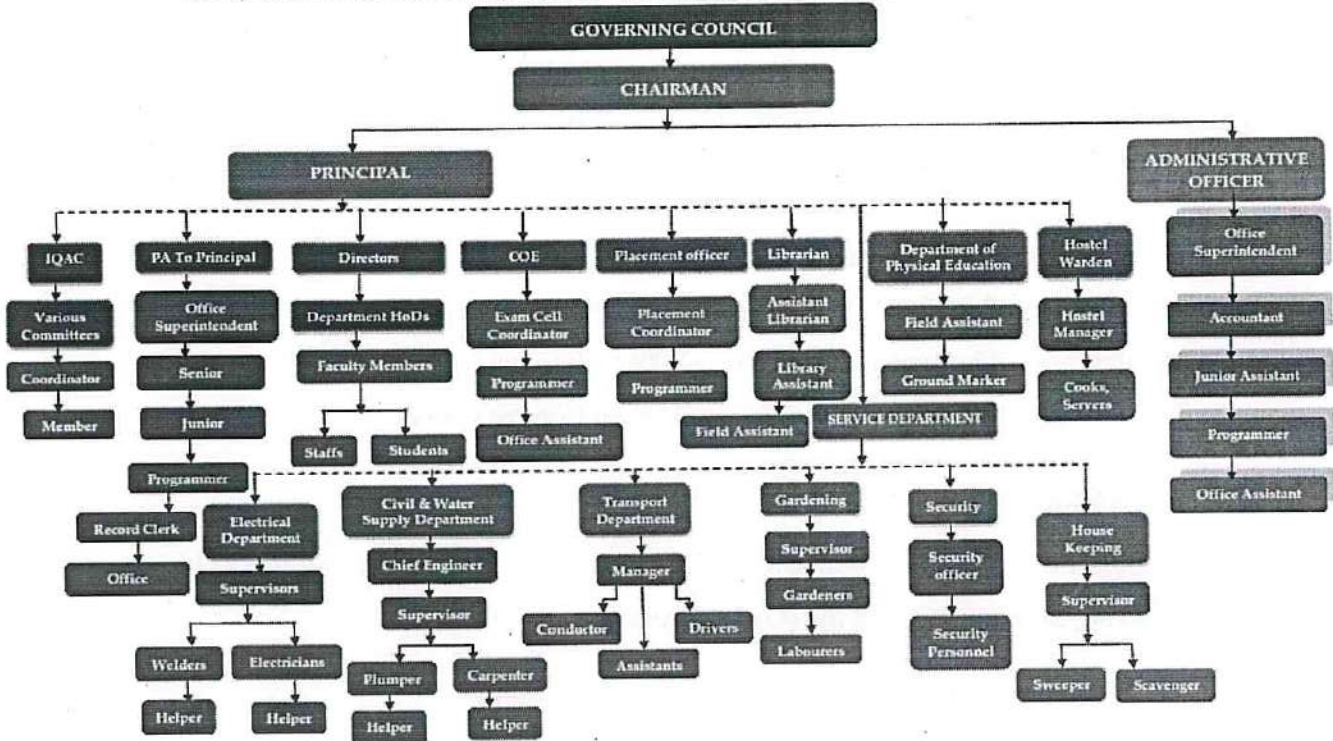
GOVERNING COUNCIL

CHAIRMAN

PRINCIPAL

ADMINISTRATIVE OFFICER

IQAC

Various Committees

Coordinator

Member

PA To Principal

Office Superintendent

Senior

Junior

Programmer

Record Clerk

Office

Directors

Department HoDs

Faculty Members

Staffs

Students

COE

Exam Cell Coordinator

Programmer

Office Assistant

Placement officer

Placement Coordinator

Programmer

Librarian

Assistant Librarian

Library Assistant

Field Assistant

Department of Physical Education

Field Assistant

Ground Marker

Hostel Warden

Hostel Manager

Cooks, Servers

Office Superintendent

Accountant

Junior Assistant

Programmer

Office Assistant

SERVICE DEPARTMENT

Electrical Department

Supervisors

Welders

Helper

Electricians

Helper

Civil & Water Supply Department

Chief Engineer

Supervisor

Plumper

Helper

Carpenter

Helper

Transport Department

Manager

Conductor

Assistants

Drivers

Gardening

Supervisor

Gardeners

Labourers

Security

Security officer

Security Personnel

House Keeping

Supervisor

Sweeper

Scavenger